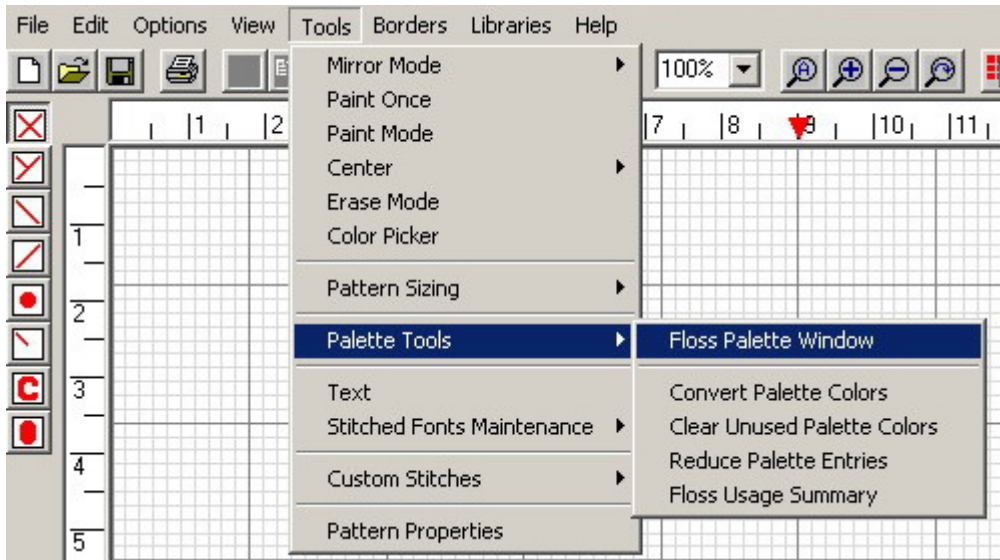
File Edit Options View Tools Borders Libraries Help

100%

Mirror Mode
Paint Once
Paint Mode
Center
Erase Mode
Color Picker

Pattern Sizing

Palette Tools

Text
Stitched Fonts Maintenance

Custom Stitches

Pattern Properties

Floss Palette Window

Convert Palette Colors
Clear Unused Palette Colors
Reduce Palette Entries
Floss Usage Summary

1 2 7 8 9 10 11

1
2
3
4
5